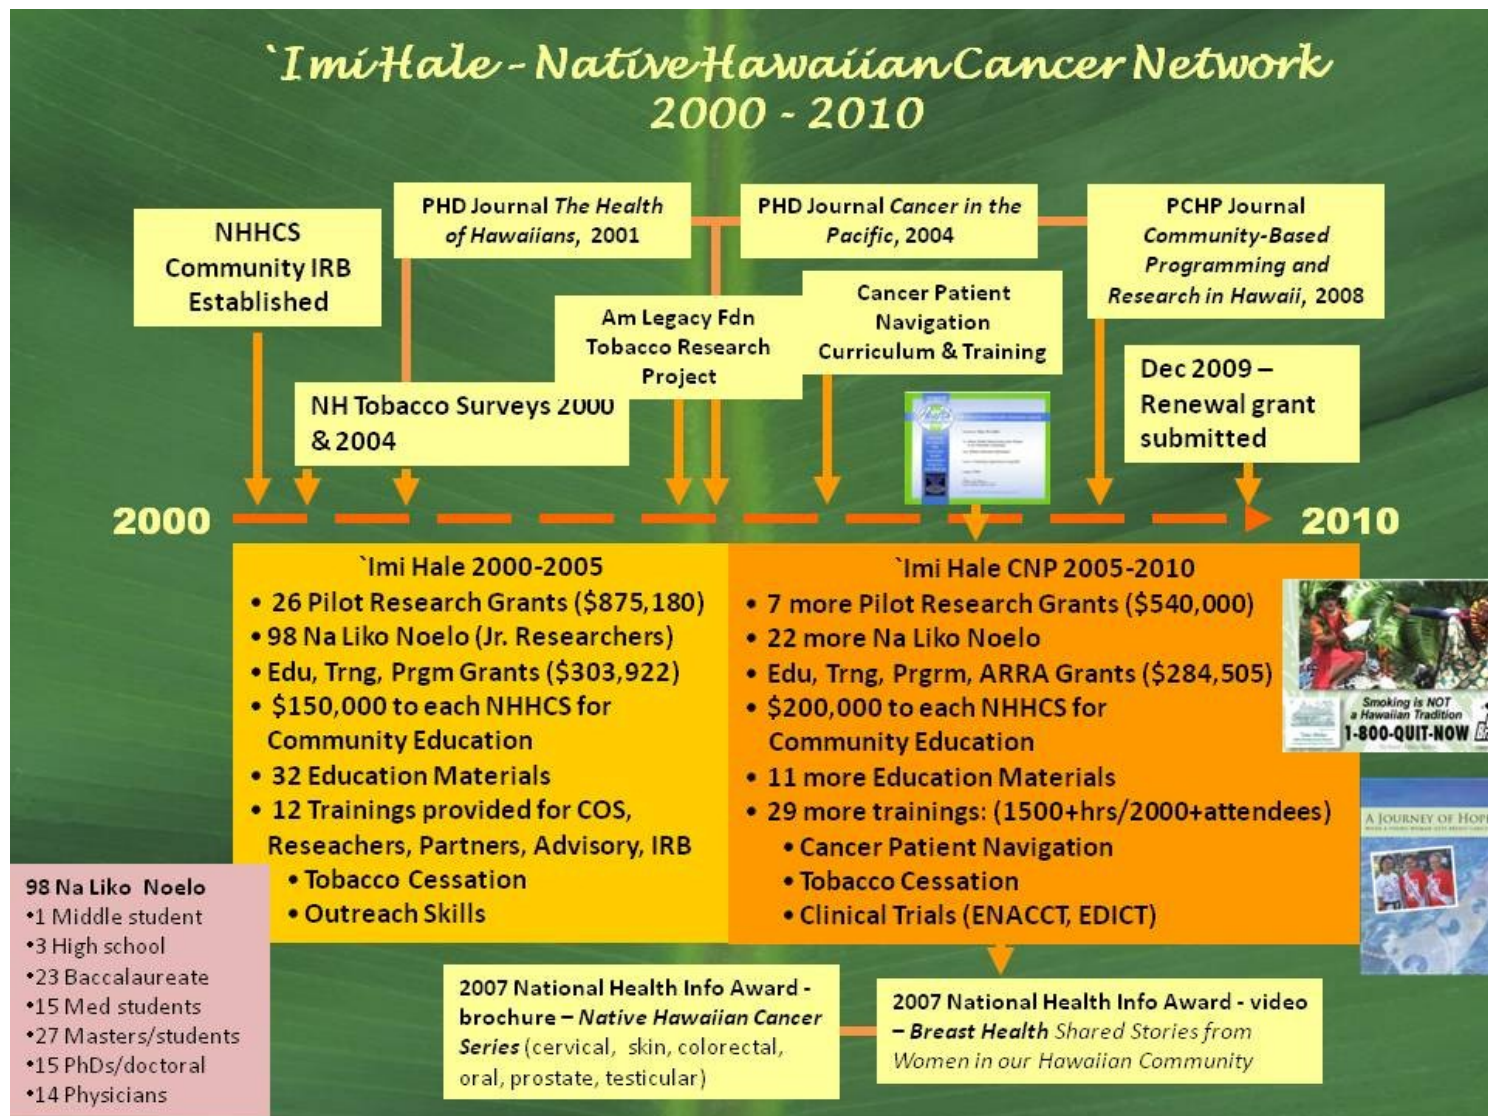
`Imi Hale - Native Hawaiian Cancer Network
2000 - 2010

NHHCS Community IRB Established

PHD Journal *The Health of Hawaiians*, 2001

PHD Journal *Cancer in the Pacific*, 2004

PCHP Journal *Community-Based Programming and Research in Hawaii*, 2008

Am Legacy Fdn Tobacco Research Project

Cancer Patient Navigation Curriculum & Training

NH Tobacco Surveys 2000 & 2004

Dec 2009 – Renewal grant submitted

2000

2010

`Imi Hale 2000-2005
• 26 Pilot Research Grants ($875,180)
• 98 Na Liko Noelo (Jr. Researchers)
• Edu, Trng, Prgm Grants ($303,922)
• $150,000 to each NHHCS for Community Education
• 32 Education Materials
• 12 Trainings provided for COS, Reseachers, Partners, Advisory, IRB
• Tobacco Cessation
• Outreach Skills

`Imi Hale CNP 2005-2010
• 7 more Pilot Research Grants ($540,000)
• 22 more Na Liko Noelo
• Edu, Trng, Prgrm, ARRA Grants ($284,505)
• $200,000 to each NHHCS for Community Education
• 11 more Education Materials
• 29 more trainings: (1500+hrs/2000+attendees)
• Cancer Patient Navigation
• Tobacco Cessation
• Clinical Trials (ENACCT, EDICT)

Smoking is NOT a Hawaiian Tradition
1-800-QUIT-NOW

A JOURNEY OF HOP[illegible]

98 Na Liko Noelo
•1 Middle student
•3 High school
•23 Baccalaureate
•15 Med students
•27 Masters/students
•15 PhDs/doctoral
•14 Physicians

2007 National Health Info Award - brochure – *Native Hawaiian Cancer Series* (cervical, skin, colorectal, oral, prostate, testicular)

2007 National Health Info Award - video – *Breast Health Shared Stories from Women in our Hawaiian Community*